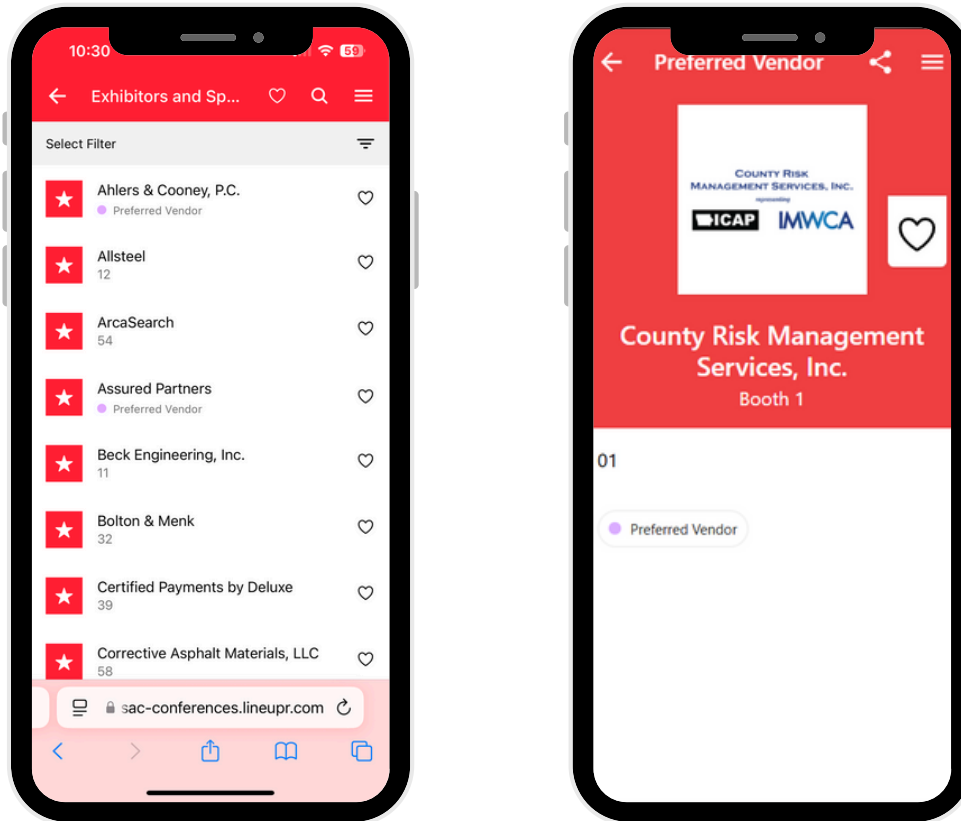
10:30 59

Exhibitors and Sp...

Select Filter

Ahlers & Cooney, P.C.
Preferred Vendor

Allsteel
12

ArcaSearch
54

Assured Partners
Preferred Vendor

Beck Engineering, Inc.
11

Bolton & Menk
32

Certified Payments by Deluxe
39

Corrective Asphalt Materials, LLC
58

sac-conferences.lineupr.com

Preferred Vendor

County Risk Management Services, Inc.
representing
ICAP IMWCA

County Risk Management Services, Inc.
Booth 1

01

Preferred Vendor